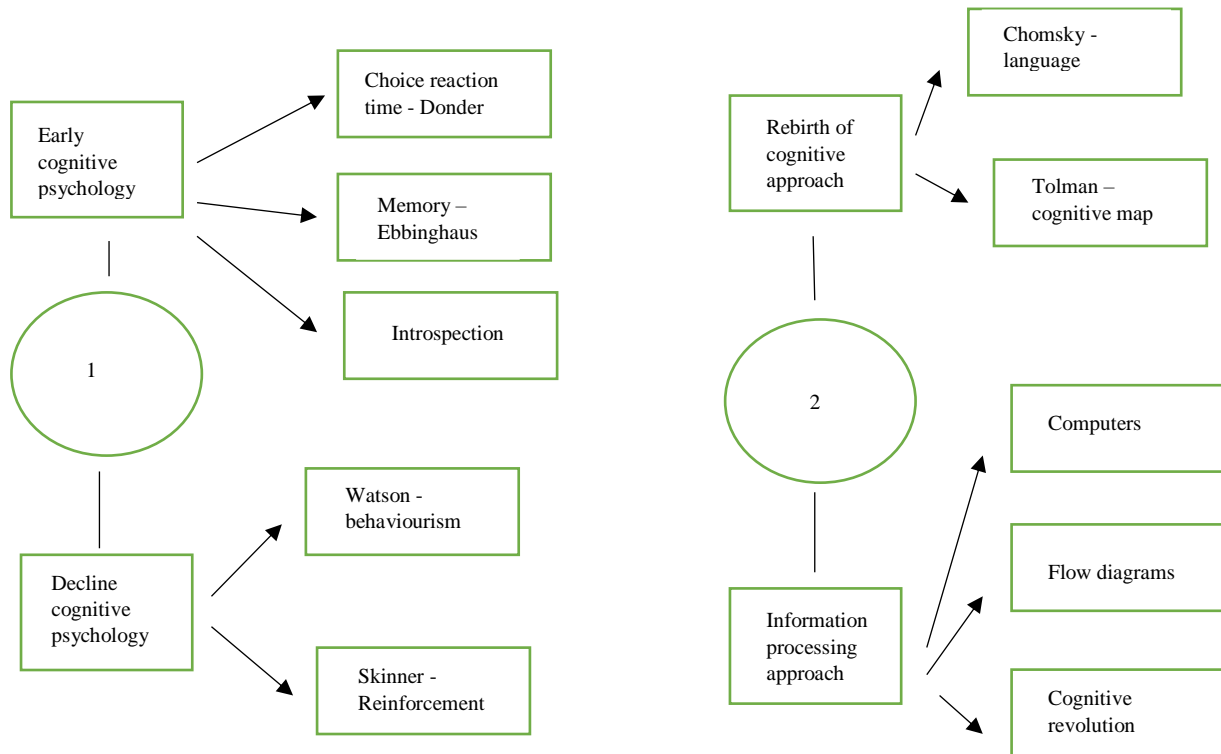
Early cognitive psychology

Choice reaction time - Donder

Memory – Ebbinghaus

Introspection

1

Decline cognitive psychology

Watson - behaviourism

Skinner - Reinforcement

Rebirth of cognitive approach

Chomsky - language

Tolman – cognitive map

2

Information processing approach

Computers

Flow diagrams

Cognitive revolution